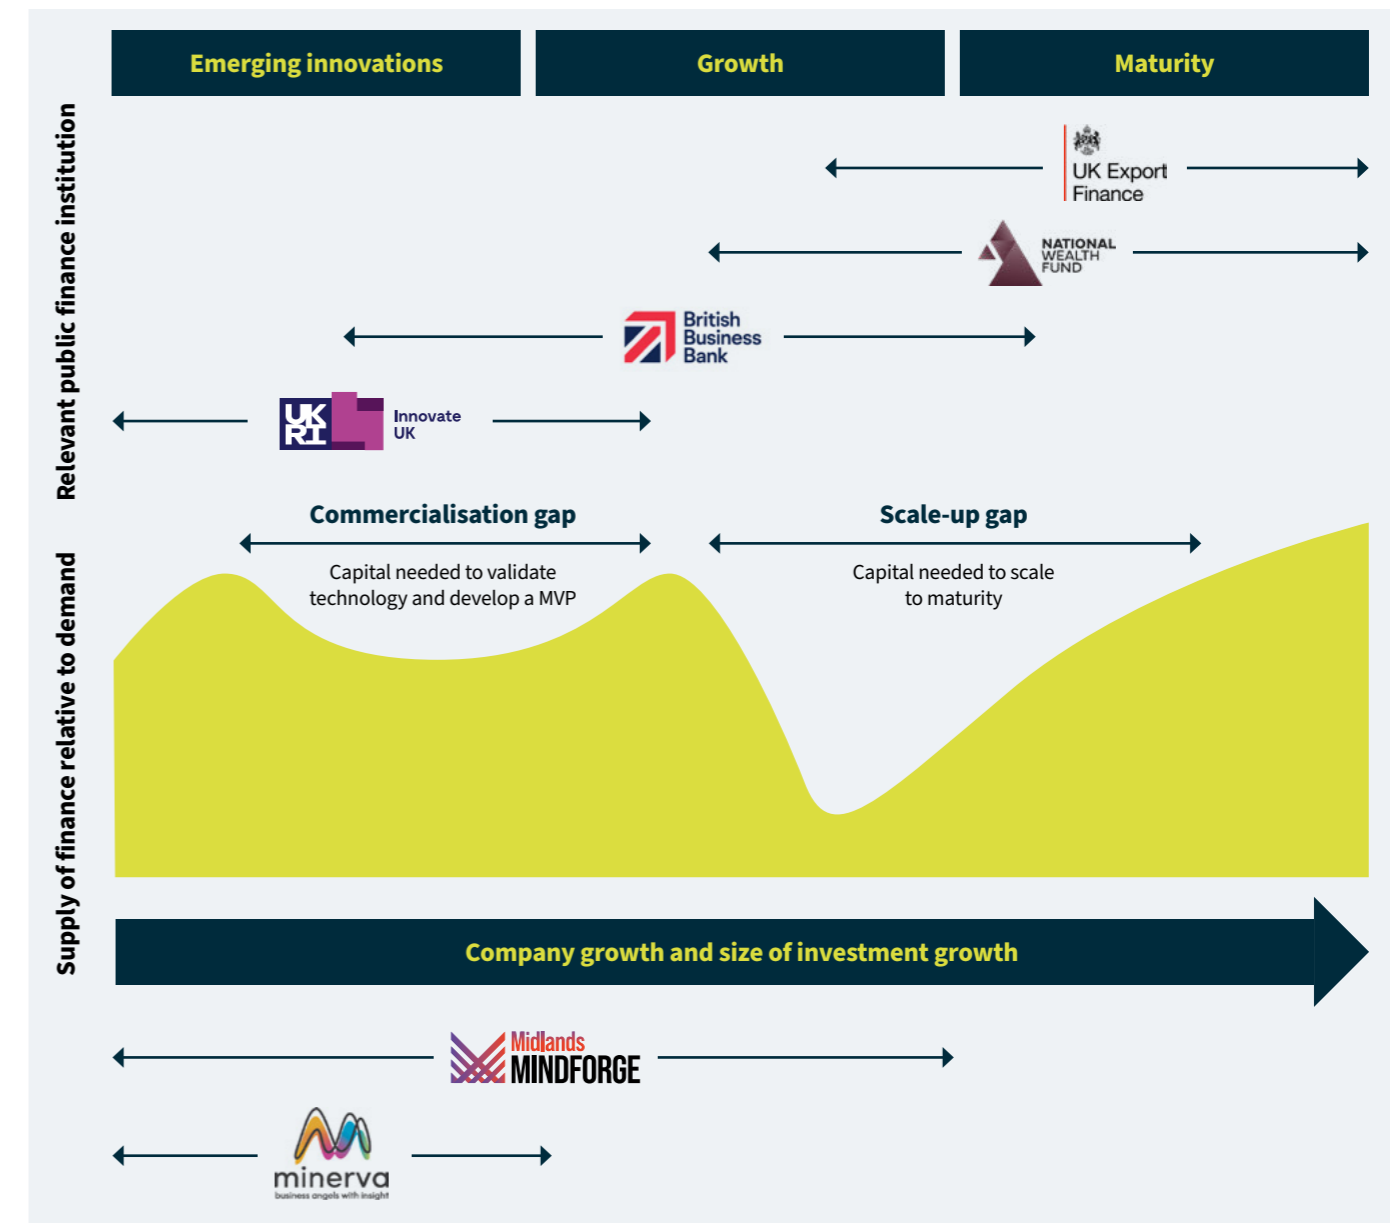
Emerging innovations

Growth

Maturity

Relevant public finance institution

UK Export Finance

NATIONAL WEALTH FUND

British Business Bank

UK RI

Innovate UK

Commercialisation gap

Capital needed to validate technology and develop a MVP

Scale-up gap

Capital needed to scale to maturity

Supply of finance relative to demand

Company growth and size of investment growth

Midlands MINDFORGE

minerva
business angels with insight